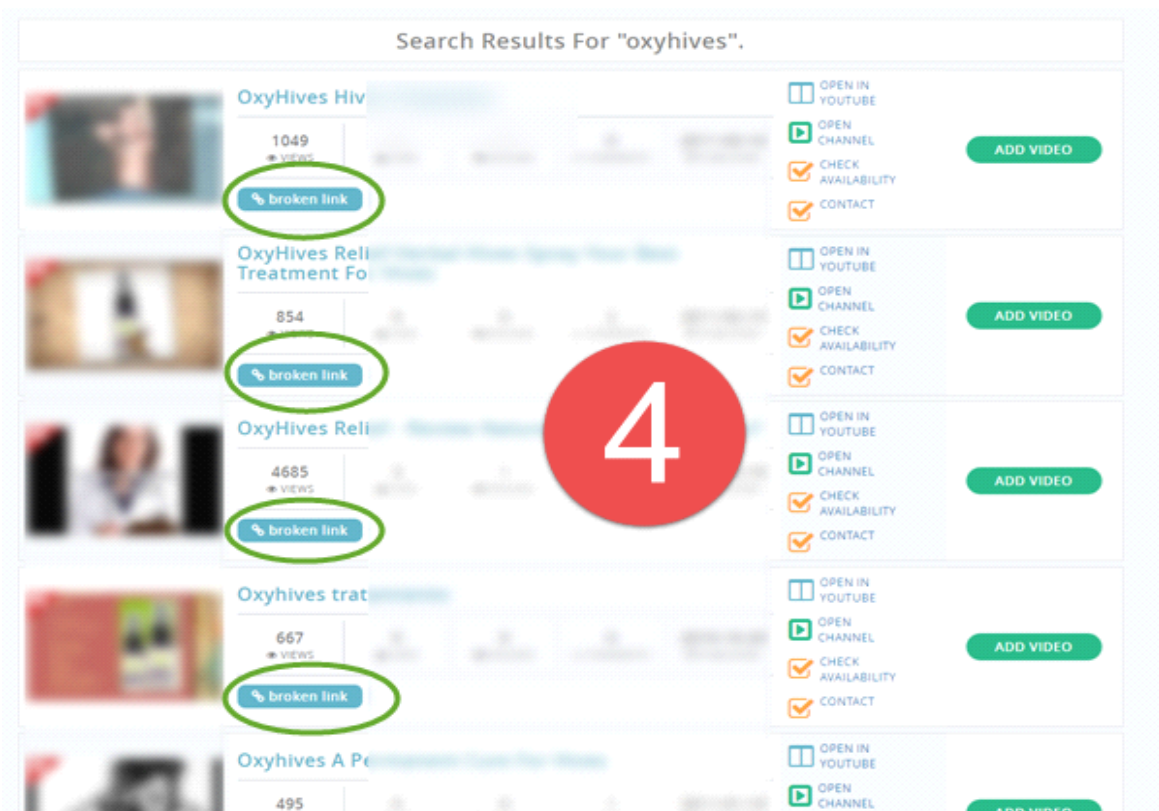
Search Results For "oxyhives".

OxyHives Hiv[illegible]

1049
VIEWS

broken link

OPEN IN YOUTUBE
OPEN CHANNEL
CHECK AVAILABILITY
CONTACT

ADD VIDEO

OxyHives Reli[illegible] Treatment Fo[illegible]

854

broken link

OPEN IN YOUTUBE
OPEN CHANNEL
CHECK AVAILABILITY
CONTACT

ADD VIDEO

OxyHives Reli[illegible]

4685
VIEWS

broken link

OPEN IN YOUTUBE
OPEN CHANNEL
CHECK AVAILABILITY
CONTACT

ADD VIDEO

4

Oxyhives trat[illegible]

667
VIEWS

broken link

OPEN IN YOUTUBE
OPEN CHANNEL
CHECK AVAILABILITY
CONTACT

ADD VIDEO

Oxyhives A Pe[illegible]

495

OPEN IN YOUTUBE
OPEN CHANNEL

ADD VIDEO